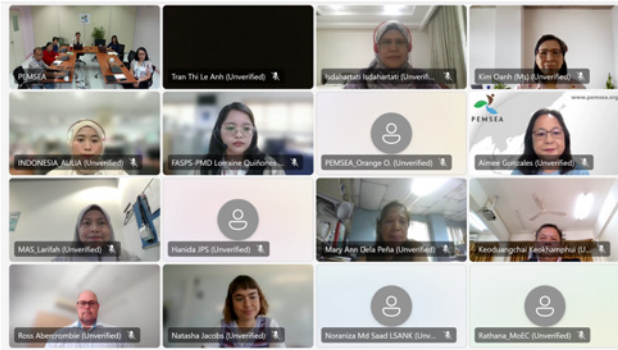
PEMSEA

Tran Thi Le Anh (Unverified)

Isdahartati Isdahartati (Unverifi...

Kim Oanh (Ms) (Unverified)

INDONESIA_AULIA (Unverified)

FASPS-PMD Lorraine Quiñones...

PEMSEA_Orange O. (Unverified)

PEMSEA

www.pemsea.org

Aimee Gonzales (Unverified)

MAS_Latifah (Unverified)

Hanida JPS (Unverified)

Mary Ann Dela Peña (Unverified)

Keoduangchai Keokhamphui (U...

Ross Abercrombie (Unverified)

Natasha Jacobs (Unverified)

Noraniza Md Saad LSANK (Unv...

Rathana_MoEC (Unverified)